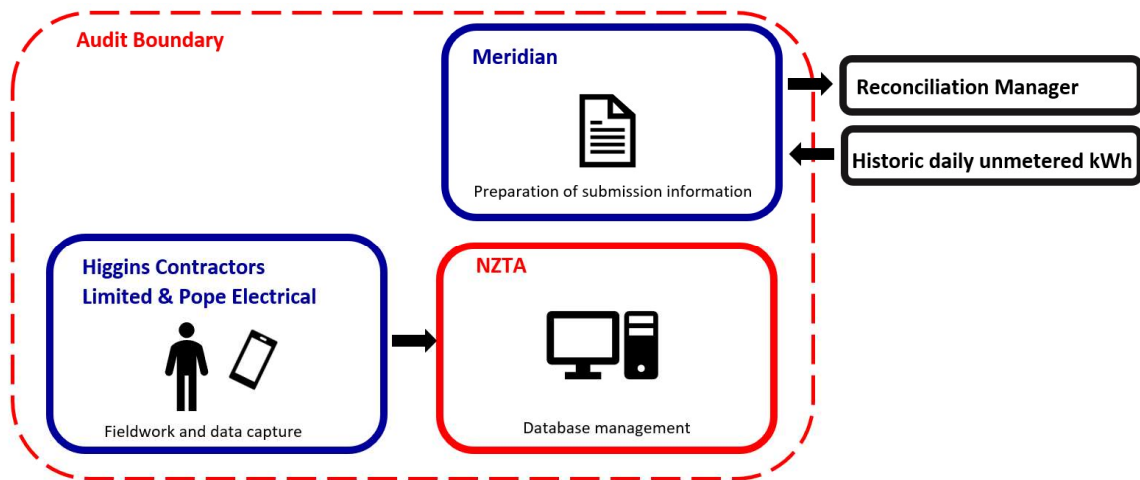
Audit Boundary

Meridian

Preparation of submission information

Reconciliation Manager

Historic daily unmetered kWh

Higgins Contractors Limited & Pope Electrical

Fieldwork and data capture

NZTA

Database management